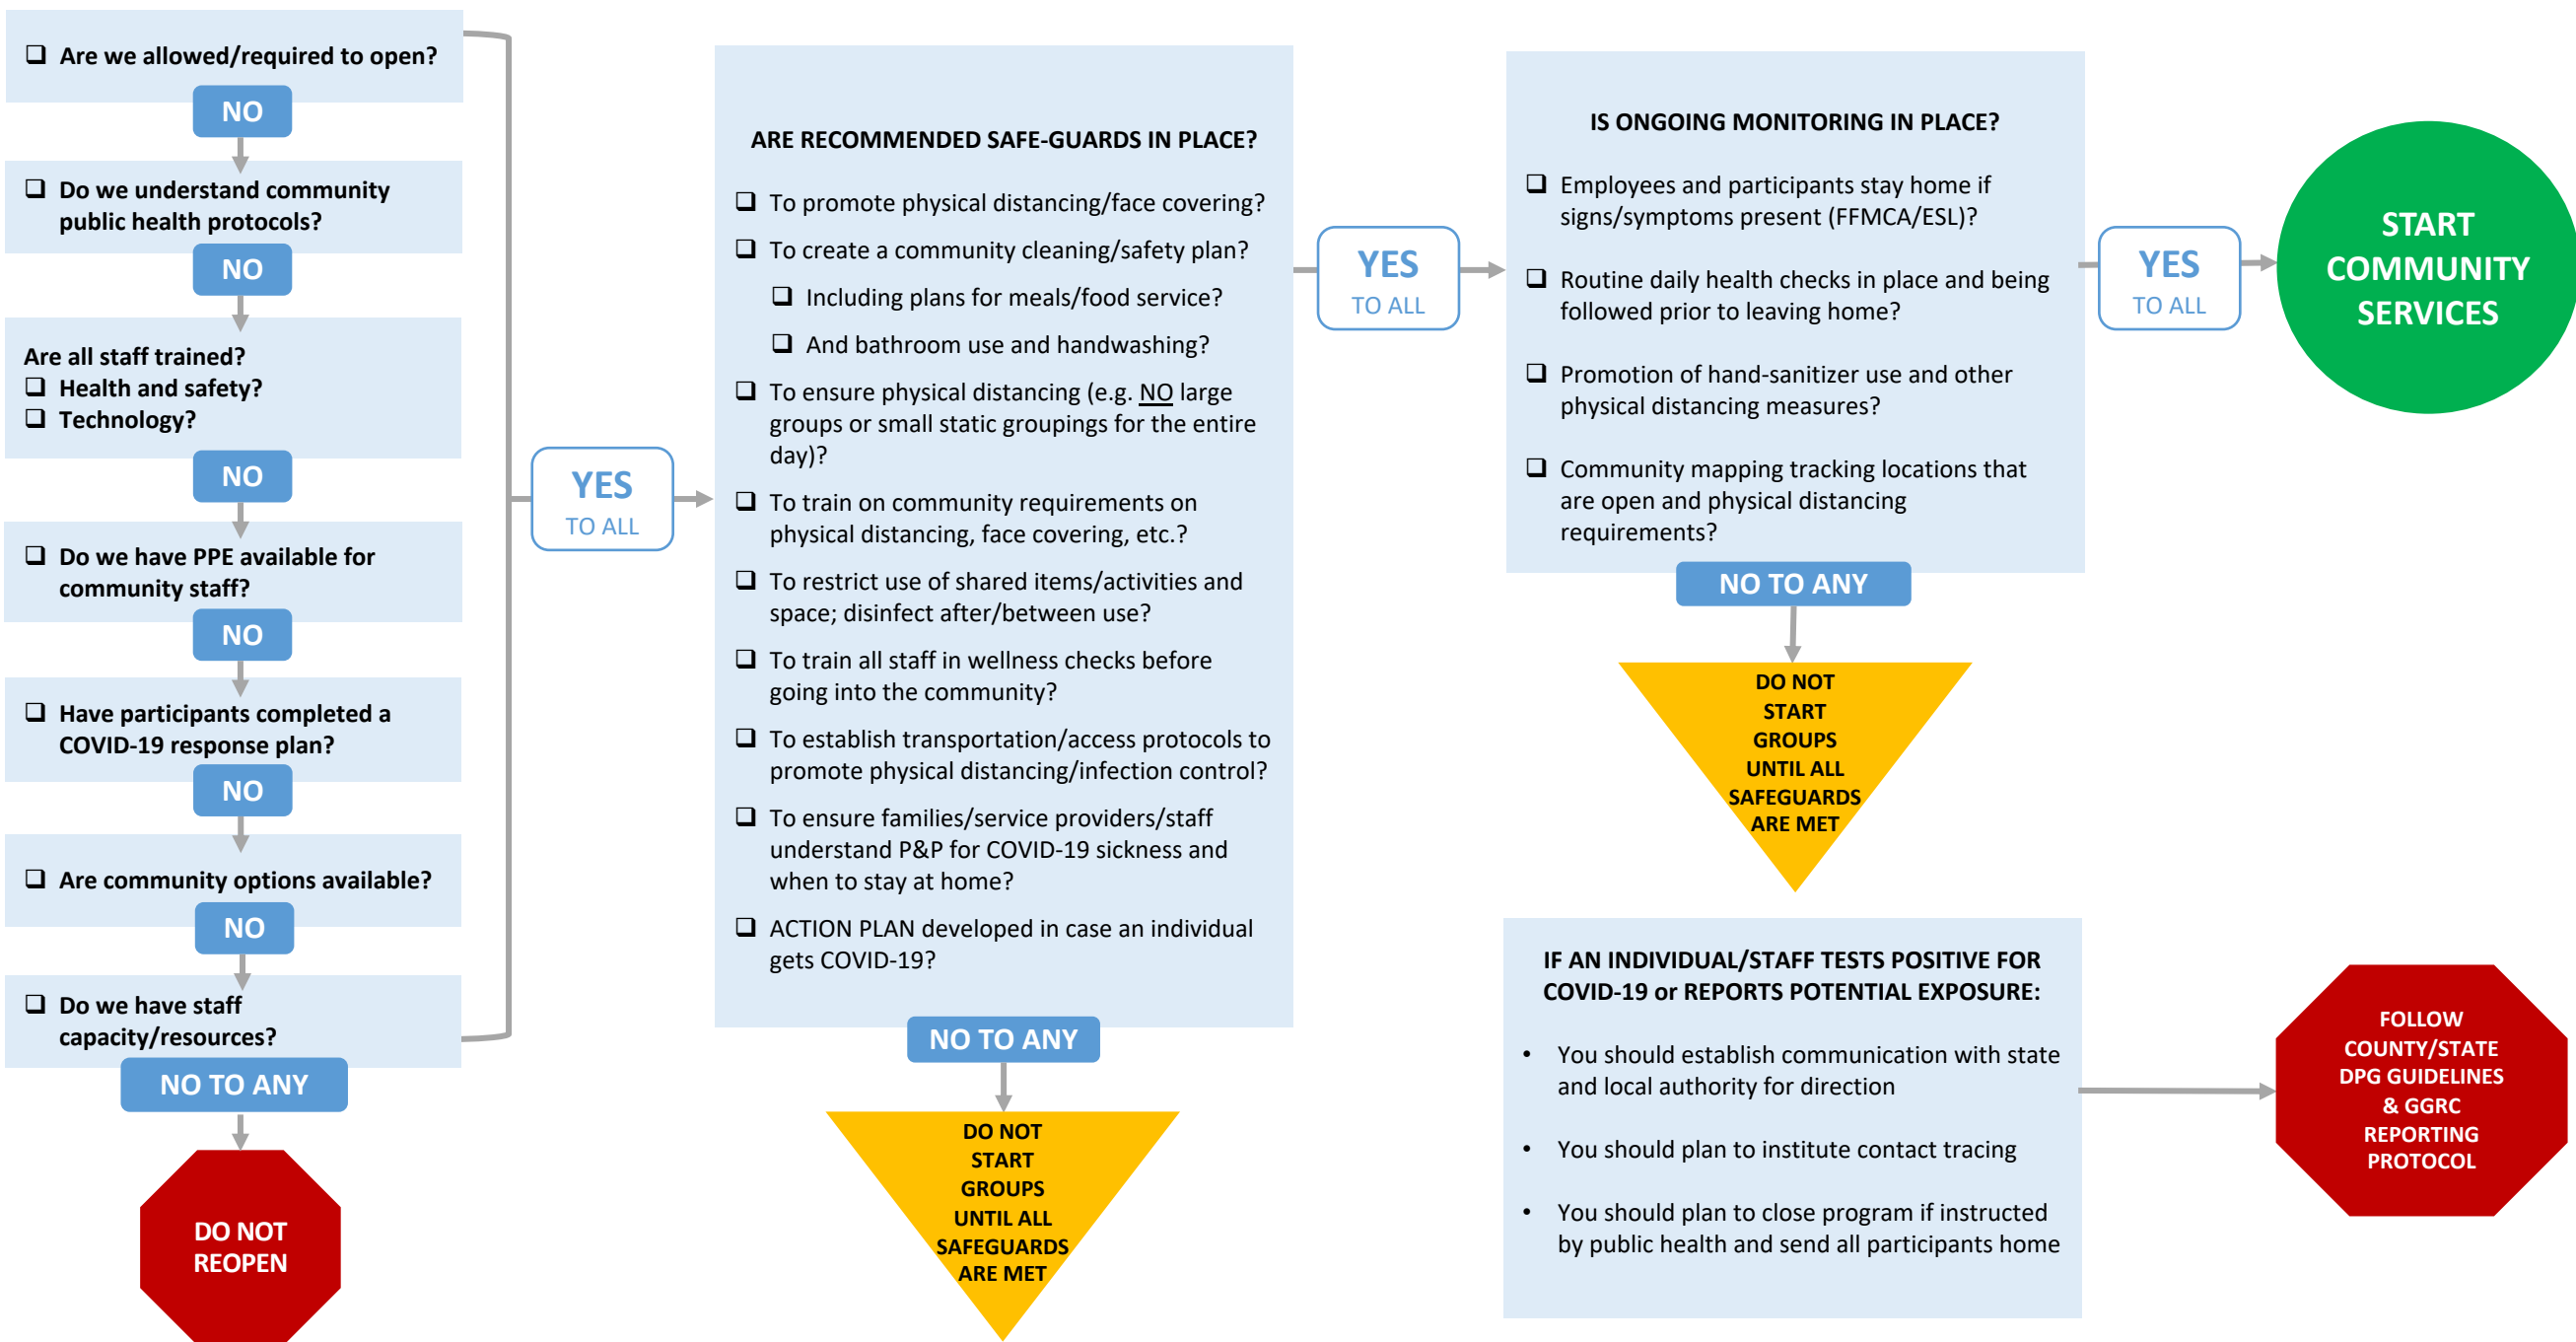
❑ Are we allowed/required to open?

NO

❑ Do we understand community public health protocols?

NO

Are all staff trained?
❑ Health and safety?
❑ Technology?

NO

❑ Do we have PPE available for community staff?

NO

❑ Have participants completed a COVID-19 response plan?

NO

❑ Are community options available?

NO

❑ Do we have staff capacity/resources?

NO TO ANY

DO NOT REOPEN

YES
TO ALL

ARE RECOMMENDED SAFE-GUARDS IN PLACE?

❑ To promote physical distancing/face covering?

❑ To create a community cleaning/safety plan?

❑ Including plans for meals/food service?

❑ And bathroom use and handwashing?

❑ To ensure physical distancing (e.g. NO large groups or small static groupings for the entire day)?

❑ To train on community requirements on physical distancing, face covering, etc.?

❑ To restrict use of shared items/activities and space; disinfect after/between use?

❑ To train all staff in wellness checks before going into the community?

❑ To establish transportation/access protocols to promote physical distancing/infection control?

❑ To ensure families/service providers/staff understand P&P for COVID-19 sickness and when to stay at home?

❑ ACTION PLAN developed in case an individual gets COVID-19?

NO TO ANY

DO NOT START GROUPS UNTIL ALL SAFEGUARDS ARE MET

YES
TO ALL

IS ONGOING MONITORING IN PLACE?

❑ Employees and participants stay home if signs/symptoms present (FFMCA/ESL)?

❑ Routine daily health checks in place and being followed prior to leaving home?

❑ Promotion of hand-sanitizer use and other physical distancing measures?

❑ Community mapping tracking locations that are open and physical distancing requirements?

NO TO ANY

DO NOT START GROUPS UNTIL ALL SAFEGUARDS ARE MET

YES
TO ALL

START COMMUNITY SERVICES

IF AN INDIVIDUAL/STAFF TESTS POSITIVE FOR COVID-19 or REPORTS POTENTIAL EXPOSURE:

• You should establish communication with state and local authority for direction

• You should plan to institute contact tracing

• You should plan to close program if instructed by public health and send all participants home

FOLLOW COUNTY/STATE DPG GUIDELINES & GGRC REPORTING PROTOCOL